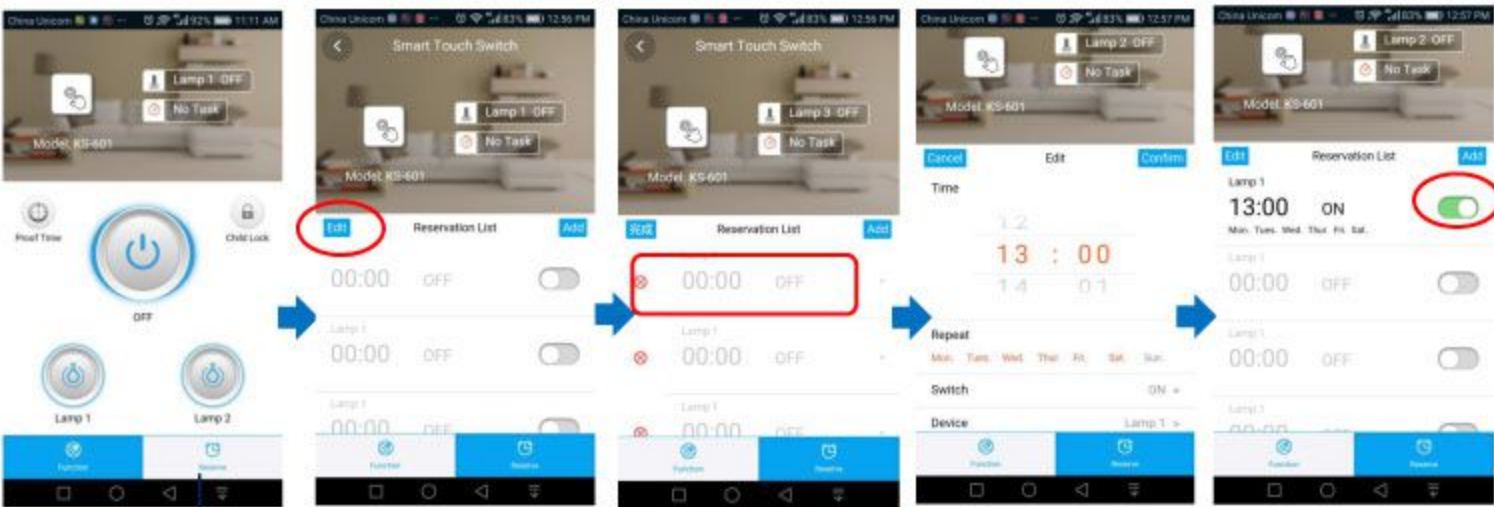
China Unicom 92% 11:11 AM

Lamp 1 OFF

No Task

Model: KS-601

Proof Time

Child Lock

OFF

Lamp 1

Lamp 2

Function

Reserve

China Unicom 83% 12:56 PM

Smart Touch Switch

Lamp 1 OFF

No Task

Model: KS-601

Edit

Reservation List

Add

00:00 OFF

Lamp 1

00:00 OFF

Lamp 1

00:00 OFF

Function

Reserve

China Unicom 83% 12:56 PM

Smart Touch Switch

Lamp 3 OFF

No Task

Model: KS-601

完成

Reservation List

Add

00:00 OFF

Lamp 1

00:00 OFF

Lamp 1

00:00 OFF

Function

Reserve

China Unicom 83% 12:57 PM

Lamp 2 OFF

No Task

Model: KS-601

Cancel

Edit

Confirm

Time

12

13 : 00

14 01

Repeat

Mon. Tues. Wed. Thur. Fri. Sat. Sun.

Switch ON >

Device Lamp 1 >

Function

Reserve

China Unicom 83% 12:57 PM

Lamp 2 OFF

No Task

Model: KS-601

Edit

Reservation List

Add

Lamp 1

13:00 ON

Mon. Tues. Wed. Thur. Fri. Sat.

Lamp 1

00:00 OFF

Lamp 1

00:00 OFF

Lamp 1

Function

Reserve